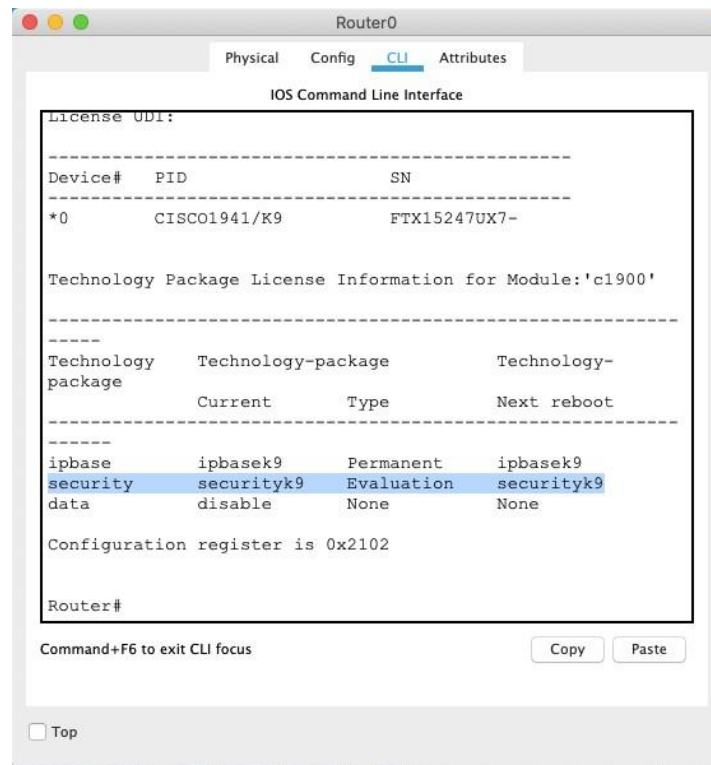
Router0

Physical Config CLI Attributes

IOS Command Line Interface

License UDI:

-------------------------------------------------
Device# PID SN
-------------------------------------------------
*0 CISCO1941/K9 FTX15247UX7-

Technology Package License Information for Module:'c1900'

------------------------------------------------------------
-----
Technology Technology-package Technology-package
Current Type Next reboot
------------------------------------------------------------
------
ipbase ipbasek9 Permanent ipbasek9
security securityk9 Evaluation securityk9
data disable None None

Configuration register is 0x2102

Router#

Command+F6 to exit CLI focus

Copy Paste

Top